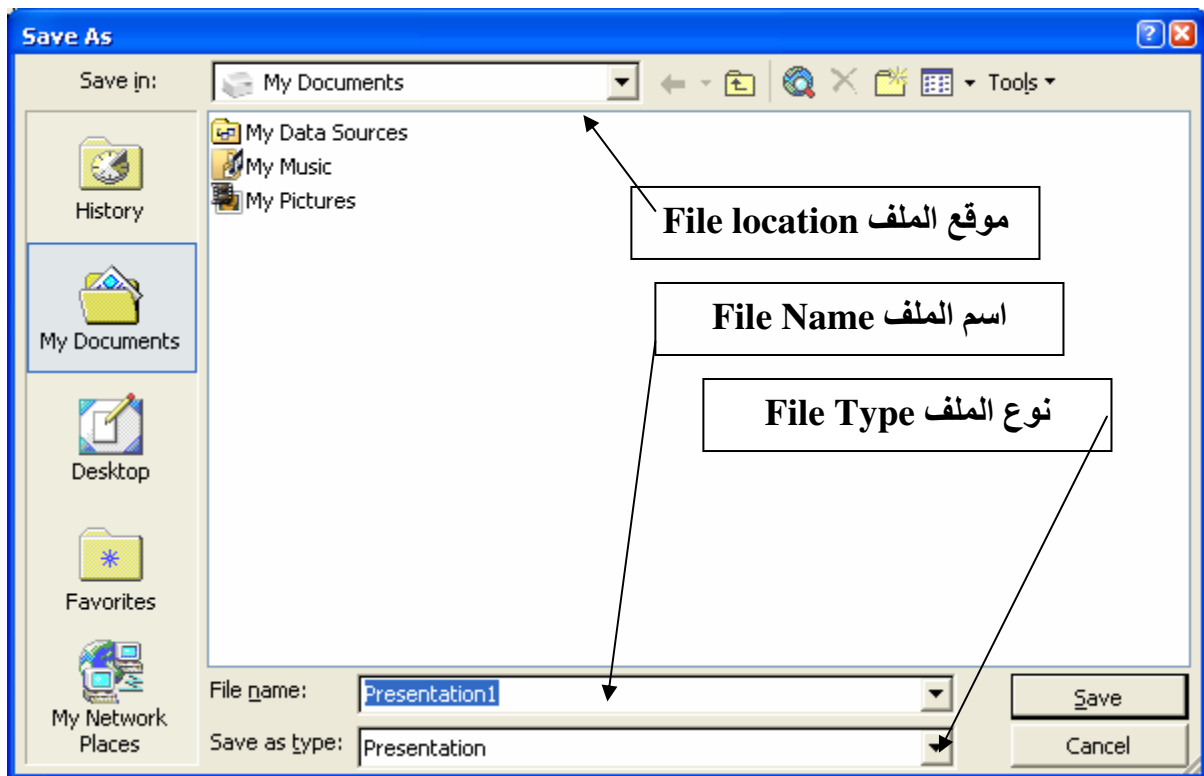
Save As

Save in: My Documents

Tools

History

My Documents

Desktop

Favorites

My Network Places

My Data Sources

My Music

My Pictures

موقع الملف File location

اسم الملف File Name

نوع الملف File Type

File name: Presentation1

Save as type: Presentation

Save

Cancel